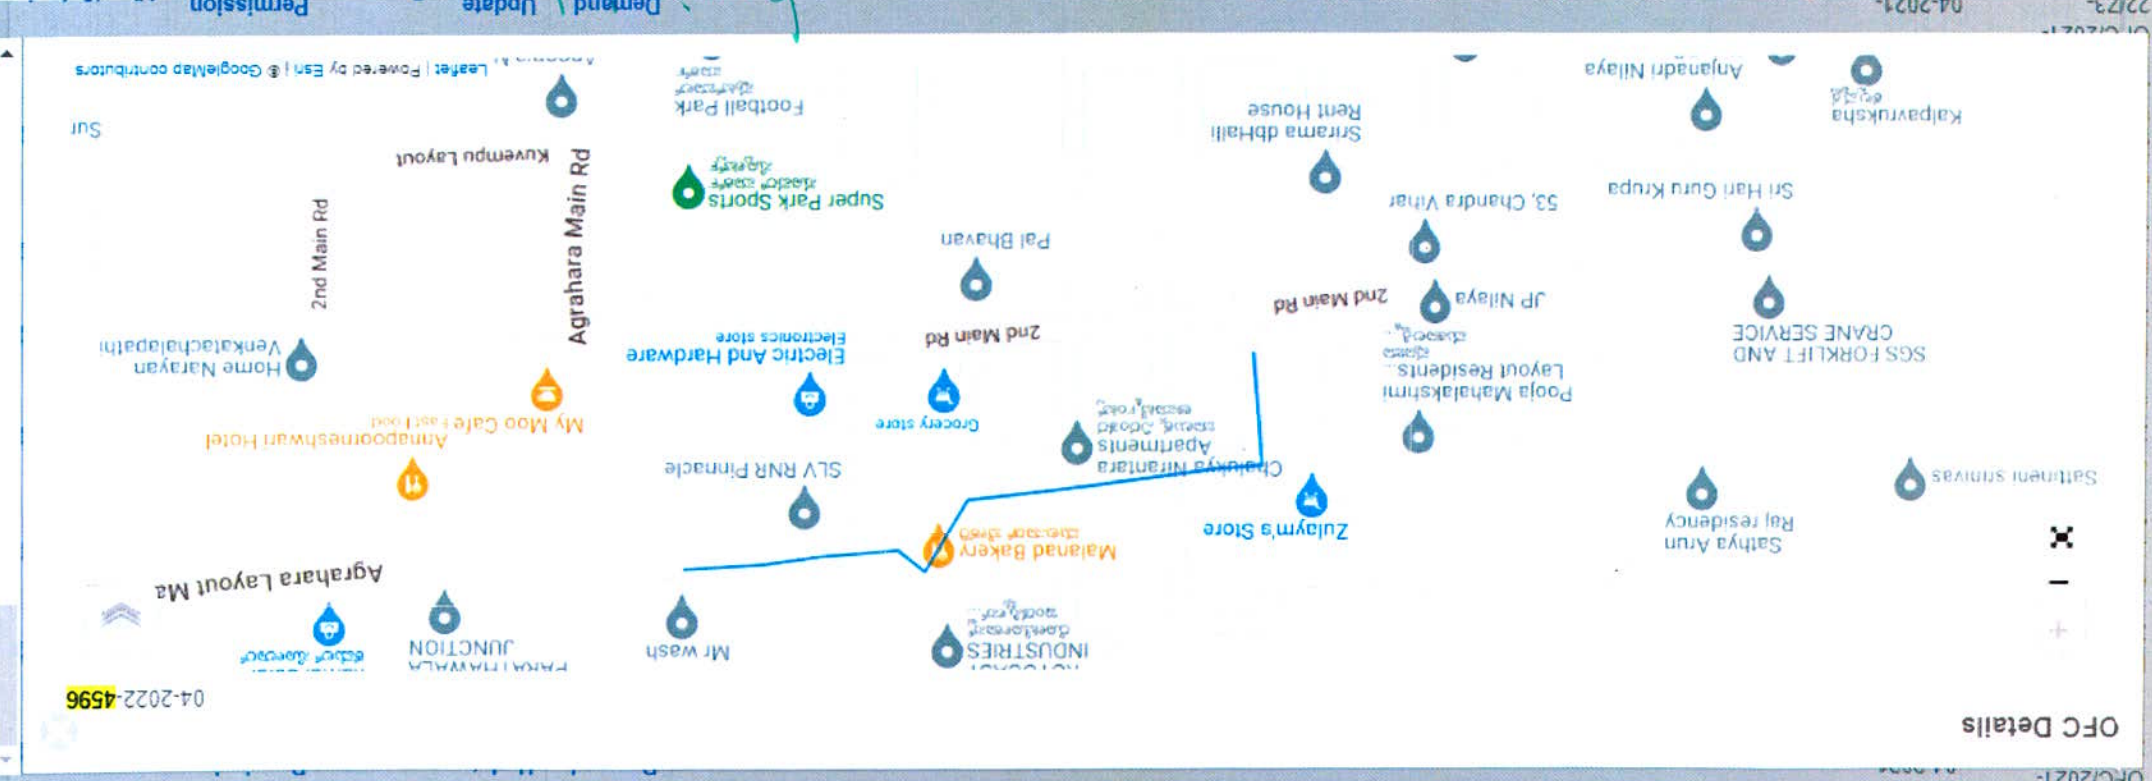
OFC Details

04-2022-4596

Leaflet | Powered by Esri | © GoogleMap contributors

Sur

Kuvempu Layout

2nd Main Rd

Agrahara Main Rd

Super Park Sports

Football Park

Pal Bhavan

2nd Main Rd

Electric And Hardware
Electronics store

Grocery store

Venkatachalapathi
Home Narayan

My Moo Cafe
Fast food

Annapoorneshwari Hotel

SLV RNR Pinnacle

Malanad Bakery

Agrahara Layout Ma

JUNCTION

Mr wash

INDUSTRIES

Chalukya Niranatara Apartments

Zulaym's Store

Sriama dbHalli Rent House

53, Chandra Vihar

JP Nilaya

2nd Main Rd

Pooja Mahalakshmi Layout Residents

Anjanadri Nilaya

Kalpavruksha

Sri Hari Guru Krupa

SGS FORKLIFT AND CRANE SERVICE

Sathya Arun Raj residency

Sattineni sravies

Permission

Demand / Update

04-2021-